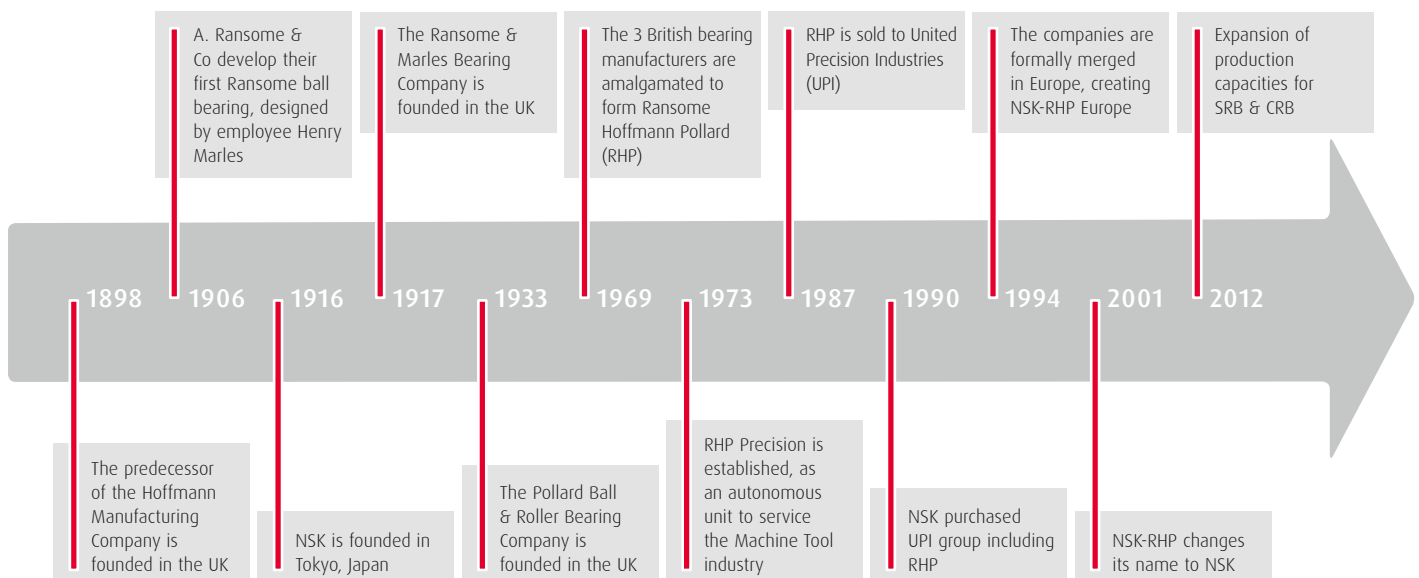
A. Ransome & Co develop their first Ransome ball bearing, designed by employee Henry Marles

The Ransome & Marles Bearing Company is founded in the UK

The 3 British bearing manufacturers are amalgamated to form Ransome Hoffmann Pollard (RHP)

RHP is sold to United Precision Industries (UPI)

The companies are formally merged in Europe, creating NSK-RHP Europe

Expansion of production capacities for SRB & CRB

1898 1906 1916 1917 1933 1969 1973 1987 1990 1994 2001 2012

The predecessor of the Hoffmann Manufacturing Company is founded in the UK

NSK is founded in Tokyo, Japan

The Pollard Ball & Roller Bearing Company is founded in the UK

RHP Precision is established, as an autonomous unit to service the Machine Tool industry

NSK purchased UPI group including RHP

NSK-RHP changes its name to NSK